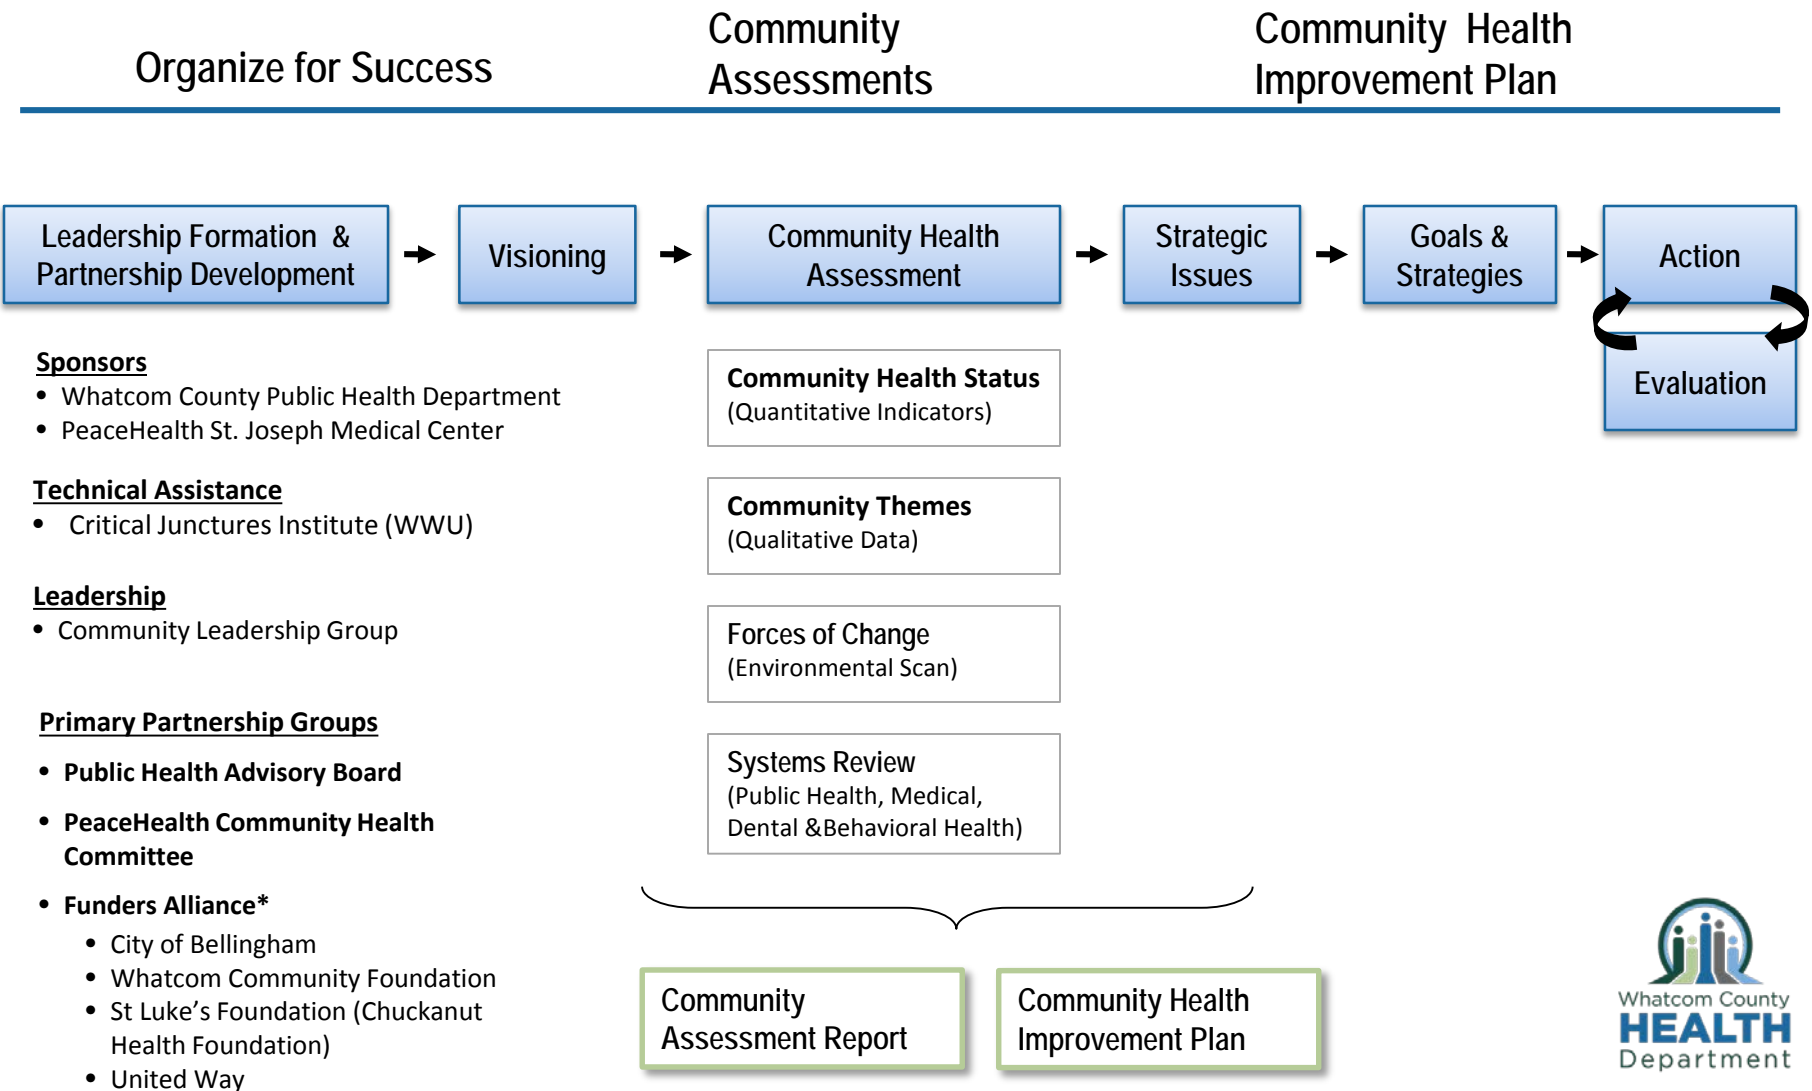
Organize for Success

Community Assessments

Community Health Improvement Plan

Leadership Formation & Partnership Development

Visioning

Community Health Assessment

Strategic Issues

Goals & Strategies

Action

Evaluation

Sponsors
- Whatcom County Public Health Department
- PeaceHealth St. Joseph Medical Center

Technical Assistance
- Critical Junctures Institute (WWU)

Leadership
- Community Leadership Group

Primary Partnership Groups
- Public Health Advisory Board
- PeaceHealth Community Health Committee
- Funders Alliance*
  - City of Bellingham
  - Whatcom Community Foundation
  - St Luke's Foundation (Chuckanut Health Foundation)
  - United Way

Community Health Status
(Quantitative Indicators)

Community Themes
(Qualitative Data)

Forces of Change
(Environmental Scan)

Systems Review
(Public Health, Medical, Dental &Behavioral Health)

Community Assessment Report

Community Health Improvement Plan

Whatcom County HEALTH Department